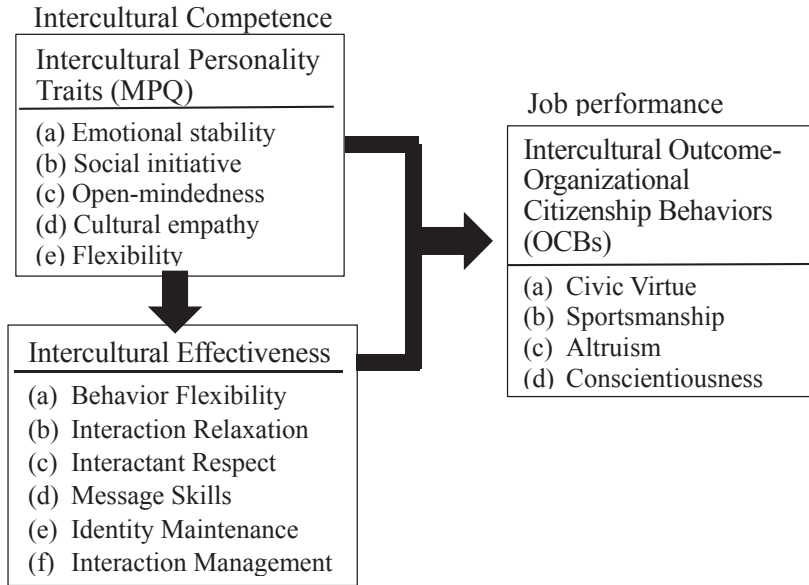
Intercultural Competence

Intercultural Personality Traits (MPQ)

(a) Emotional stability
(b) Social initiative
(c) Open-mindedness
(d) Cultural empathy
(e) Flexibility

Intercultural Effectiveness

(a) Behavior Flexibility
(b) Interaction Relaxation
(c) Interactant Respect
(d) Message Skills
(e) Identity Maintenance
(f) Interaction Management

Job performance

Intercultural Outcome-Organizational Citizenship Behaviors (OCBs)

(a) Civic Virtue
(b) Sportsmanship
(c) Altruism
(d) Conscientiousness